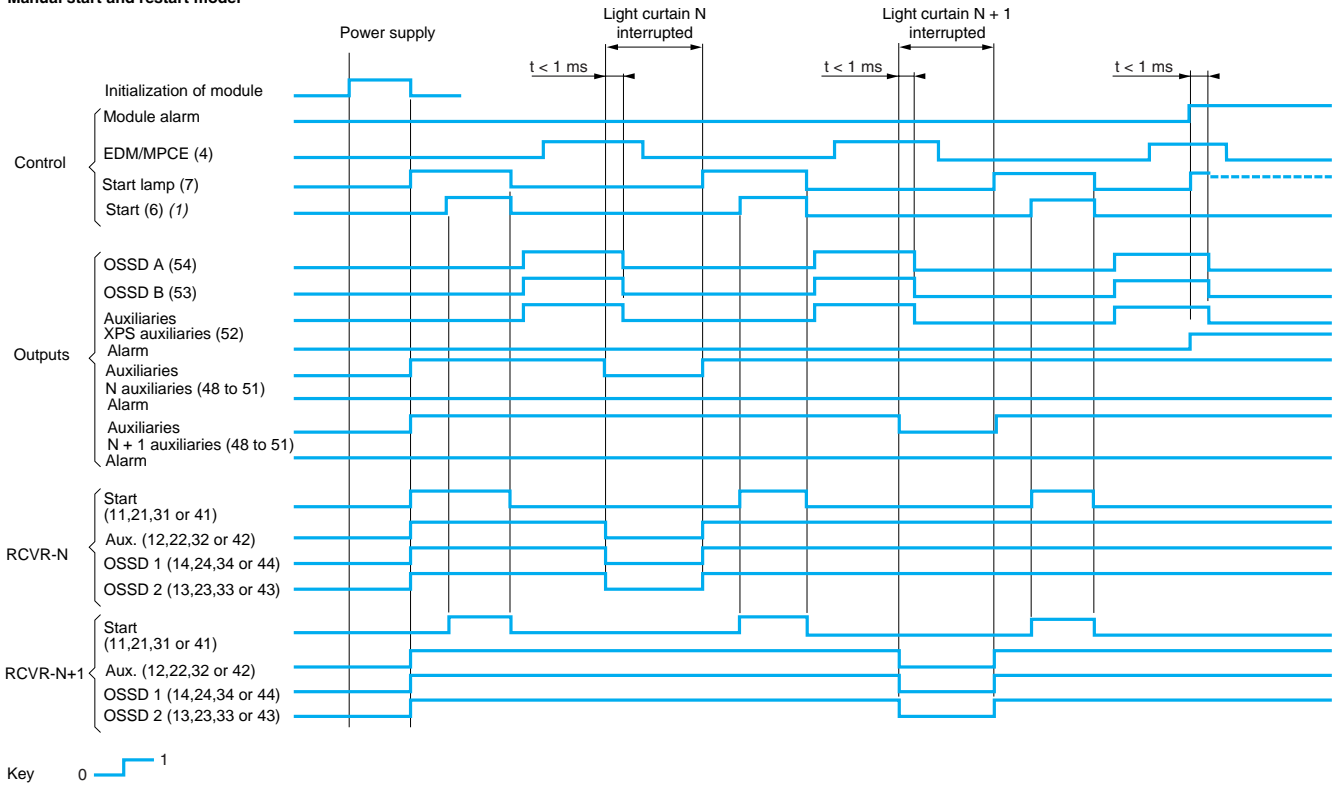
Manual start and restart mode

Power supply

Light curtain N interrupted

Light curtain N + 1 interrupted

t < 1 ms

t < 1 ms

t < 1 ms

Initialization of module

Control

Module alarm

EDM/MPCE (4)

Start lamp (7)

Start (6) *(1)*

Outputs

OSSD A (54)

OSSD B (53)

Auxiliaries
XPS auxiliaries (52)
Alarm

Auxiliaries
N auxiliaries (48 to 51)
Alarm

Auxiliaries
N + 1 auxiliaries (48 to 51)
Alarm

RCVR-N

Start
(11,21,31 or 41)

Aux. (12,22,32 or 42)

OSSD 1 (14,24,34 or 44)

OSSD 2 (13,23,33 or 43)

RCVR-N+1

Start
(11,21,31 or 41)

Aux. (12,22,32 or 42)

OSSD 1 (14,24,34 or 44)

OSSD 2 (13,23,33 or 43)

Key 0 1